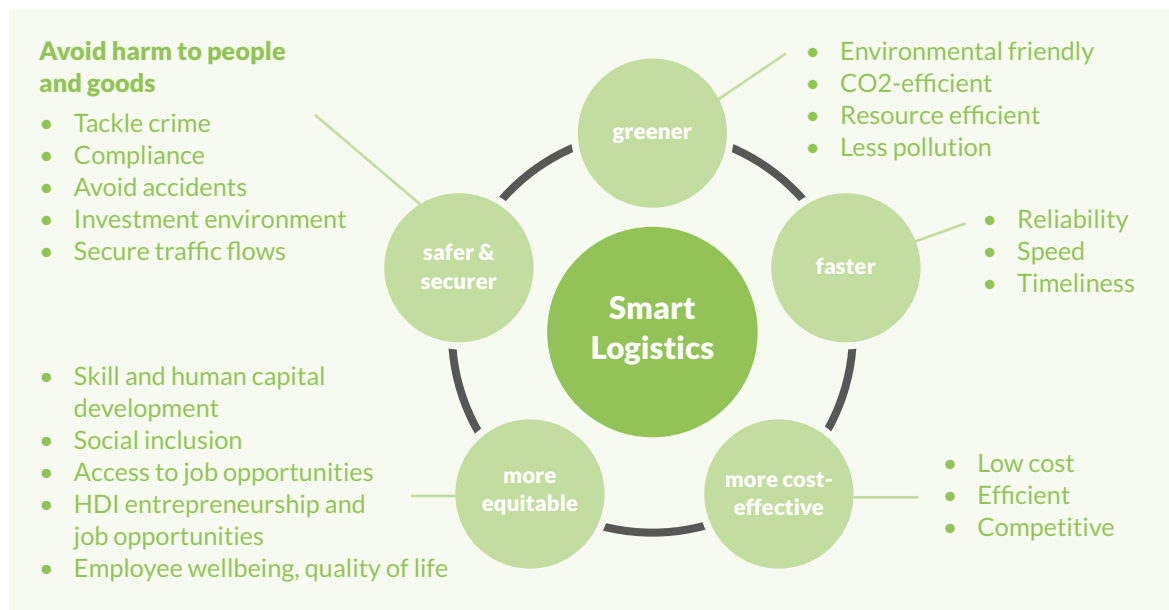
Avoid harm to people and goods

- Tackle crime
- Compliance
- Avoid accidents
- Investment environment
- Secure traffic flows

greener

- Environmental friendly
- CO2-efficient
- Resource efficient
- Less pollution

safer & securer

Smart Logistics

faster

- Reliability
- Speed
- Timeliness

- Skill and human capital development
- Social inclusion
- Access to job opportunities
- HDI entrepreneurship and job opportunities
- Employee wellbeing, quality of life

more equitable

more cost-effective

- Low cost
- Efficient
- Competitive